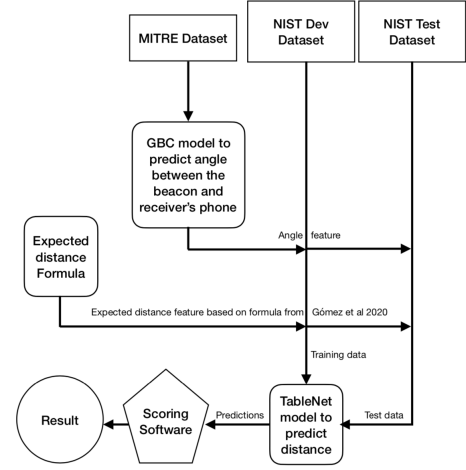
MITRE Dataset

NIST Dev Dataset

NIST Test Dataset

GBC model to predict angle between the beacon and receiver's phone

Angle feature

Expected distance Formula

Expected distance feature based on formula from Gómez et al 2020

Training data

Result

Scoring Software

Predictions

TableNet model to predict distance

Test data